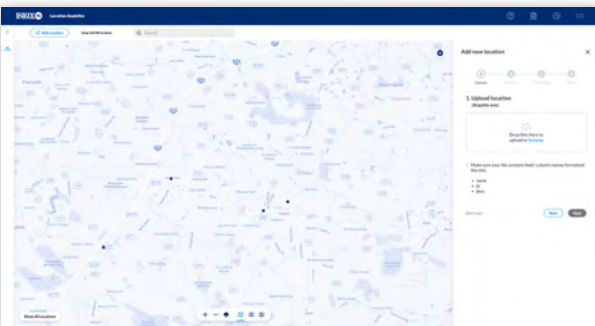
INRIX Location Analytics

+ Add Location
Using 24/48 locations
Search

Add new location

Upload

1. Upload location
(Shapefile only)

Drop files here to upload or browse

Make sure your file contains field / column names formatted like this:
• Name
• Id
• Area

Back
Next

Show All Locations

+ −